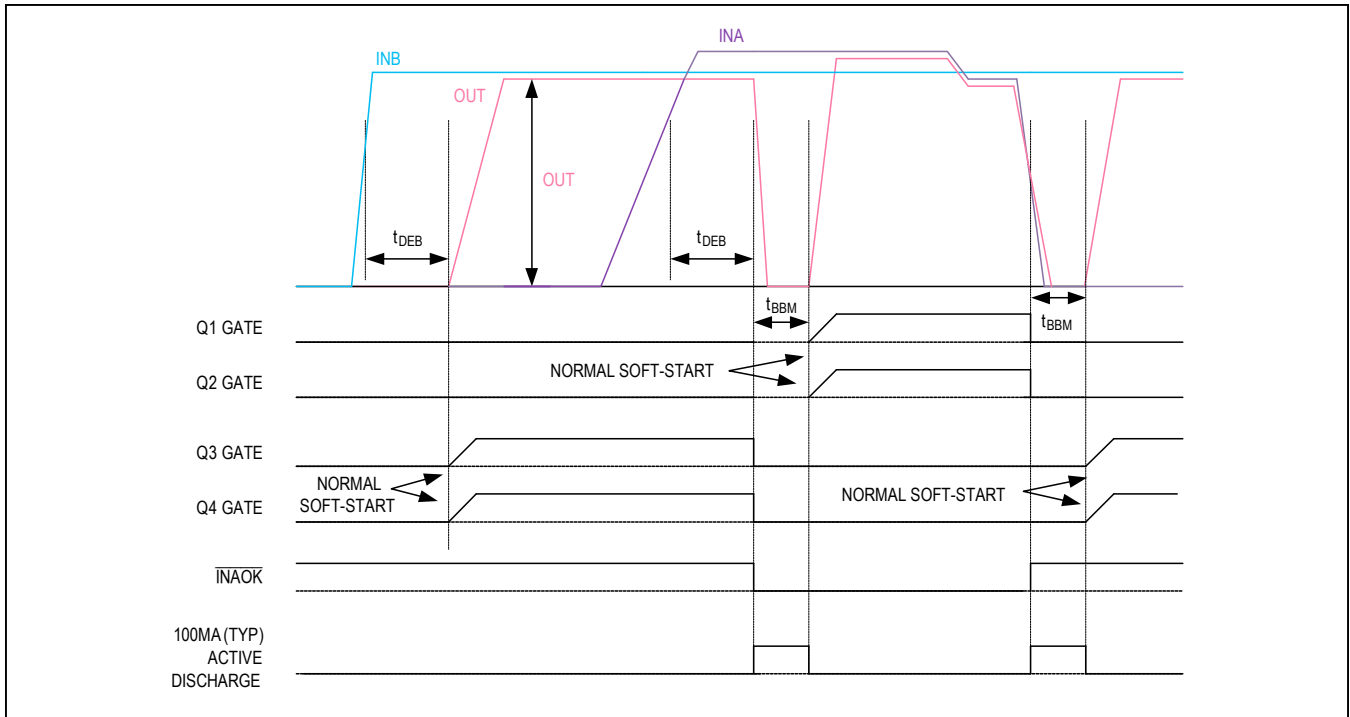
INA

INB

OUT

OUT

$t_{DEB}$

$t_{DEB}$

$t_{BBM}$

$t_{BBM}$

Q1 GATE

NORMAL SOFT-START

Q2 GATE

Q3 GATE

NORMAL SOFT-START

Q4 GATE

NORMAL SOFT-START

$\overline{INAOK}$

100MA (TYP) ACTIVE DISCHARGE